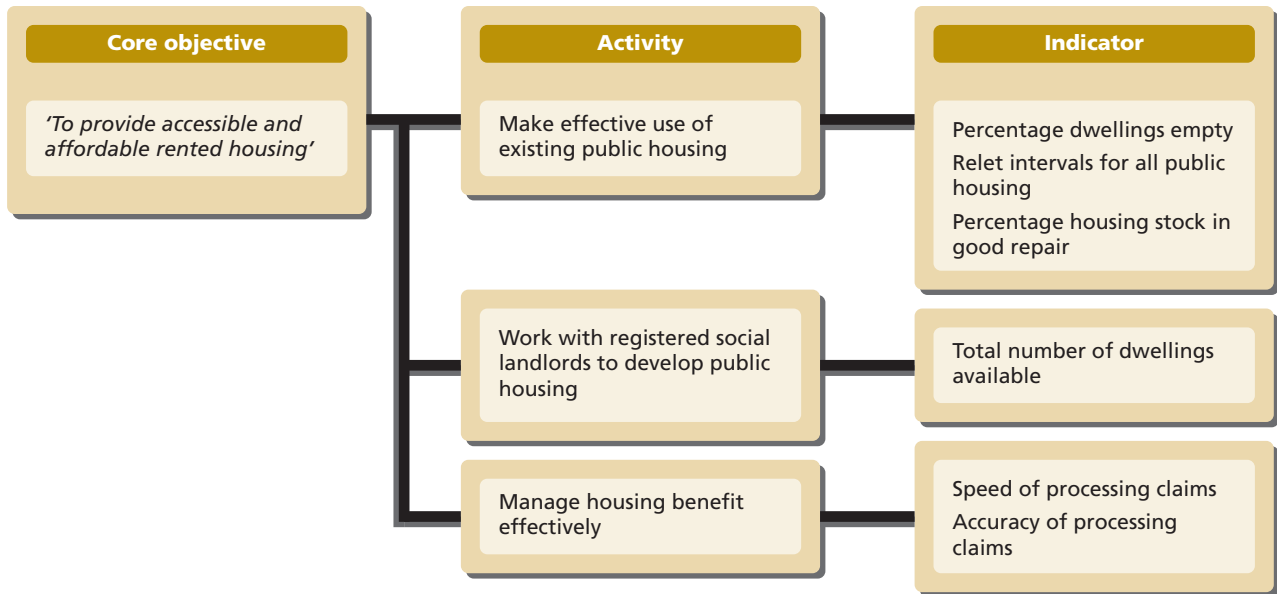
Core objective

'To provide accessible and affordable rented housing'

Activity

Make effective use of existing public housing

Indicator

Percentage dwellings empty

Relet intervals for all public housing

Percentage housing stock in good repair

Work with registered social landlords to develop public housing

Total number of dwellings available

Manage housing benefit effectively

Speed of processing claims

Accuracy of processing claims